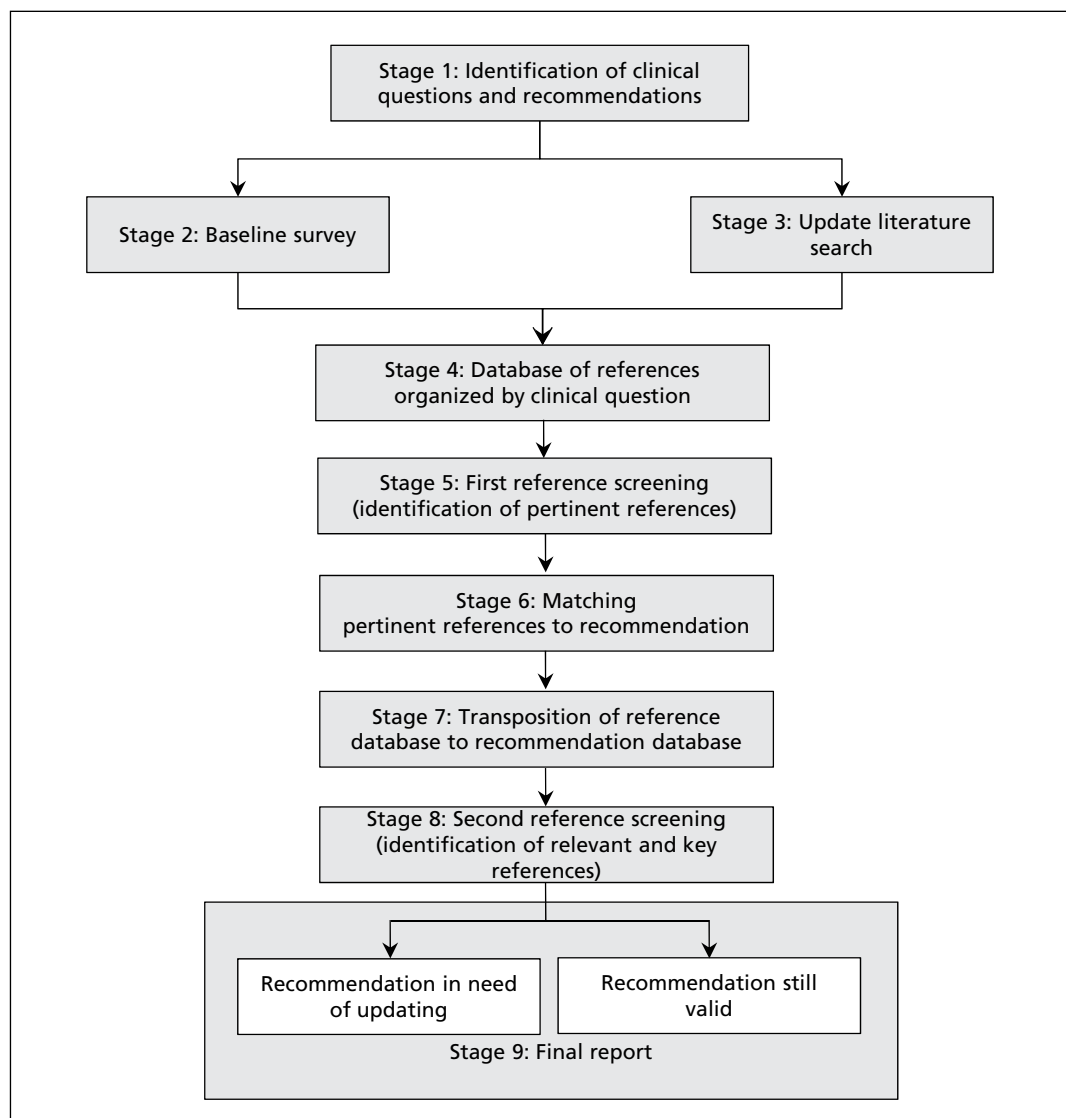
Stage 1: Identification of clinical questions and recommendations

Stage 2: Baseline survey

Stage 3: Update literature search

Stage 4: Database of references organized by clinical question

Stage 5: First reference screening (identification of pertinent references)

Stage 6: Matching pertinent references to recommendation

Stage 7: Transposition of reference database to recommendation database

Stage 8: Second reference screening (identification of relevant and key references)

Recommendation in need of updating

Recommendation still valid

Stage 9: Final report